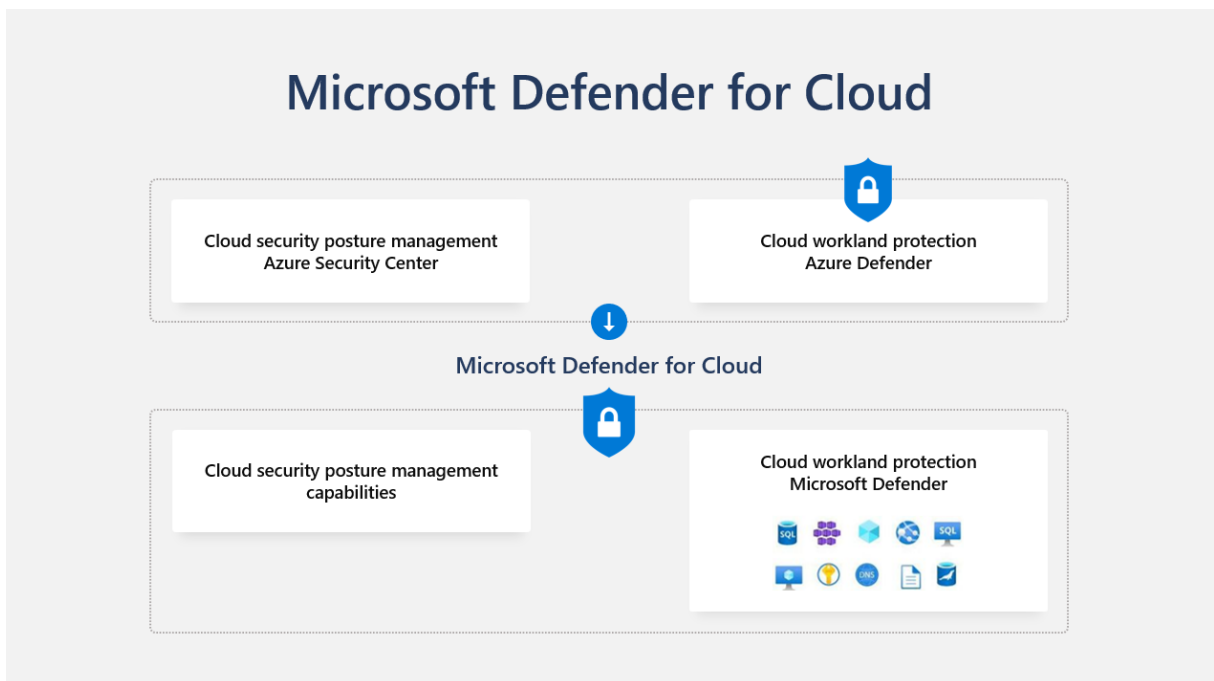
Microsoft Defender for Cloud

Cloud security posture management
Azure Security Center

Cloud workland protection
Azure Defender

Microsoft Defender for Cloud

Cloud security posture management capabilities

Cloud workland protection
Microsoft Defender

SQL SQL

DNS